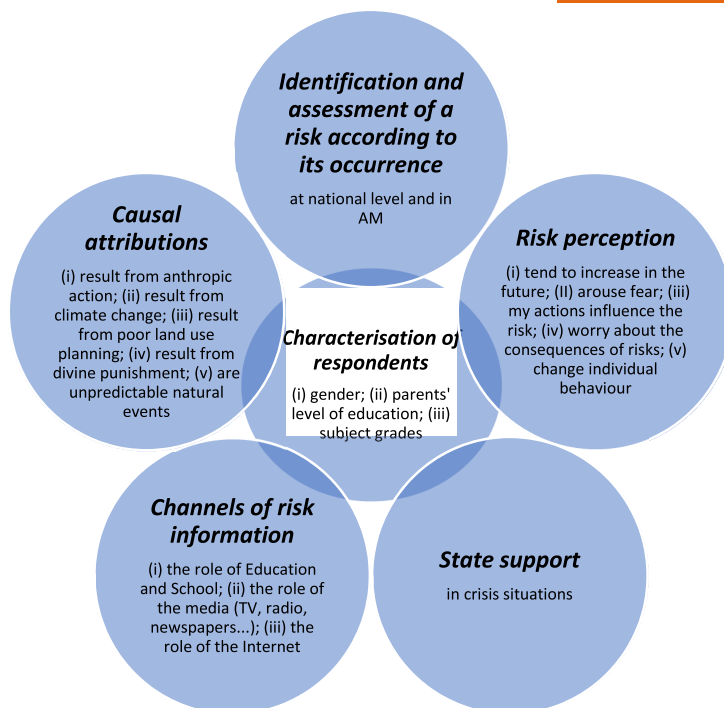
Identification and assessment of a risk according to its occurrence

at national level and in AM

Causal attributions

(i) result from anthropic action; (ii) result from climate change; (iii) result from poor land use planning; (iv) result from divine punishment; (v) are unpredictable natural events

Risk perception

(i) tend to increase in the future; (II) arouse fear; (iii) my actions influence the risk; (iv) worry about the consequences of risks; (v) change individual behaviour

Characterisation of respondents

(i) gender; (ii) parents' level of education; (iii) subject grades

Channels of risk information

(i) the role of Education and School; (ii) the role of the media (TV, radio, newspapers...); (iii) the role of the Internet

State support

in crisis situations